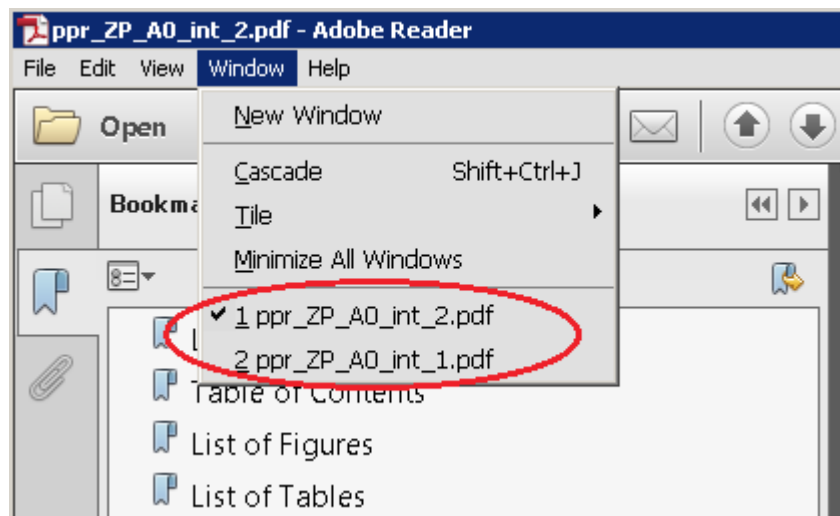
ppr_ZP_A0_int_2.pdf - Adobe Reader

File Edit View Window Help

Open

Bookma

New Window

Cascade Shift+Ctrl+J

Tile

Minimize All Windows

1 ppr_ZP_A0_int_2.pdf

2 ppr_ZP_A0_int_1.pdf

L

Table of Contents

List of Figures

List of Tables